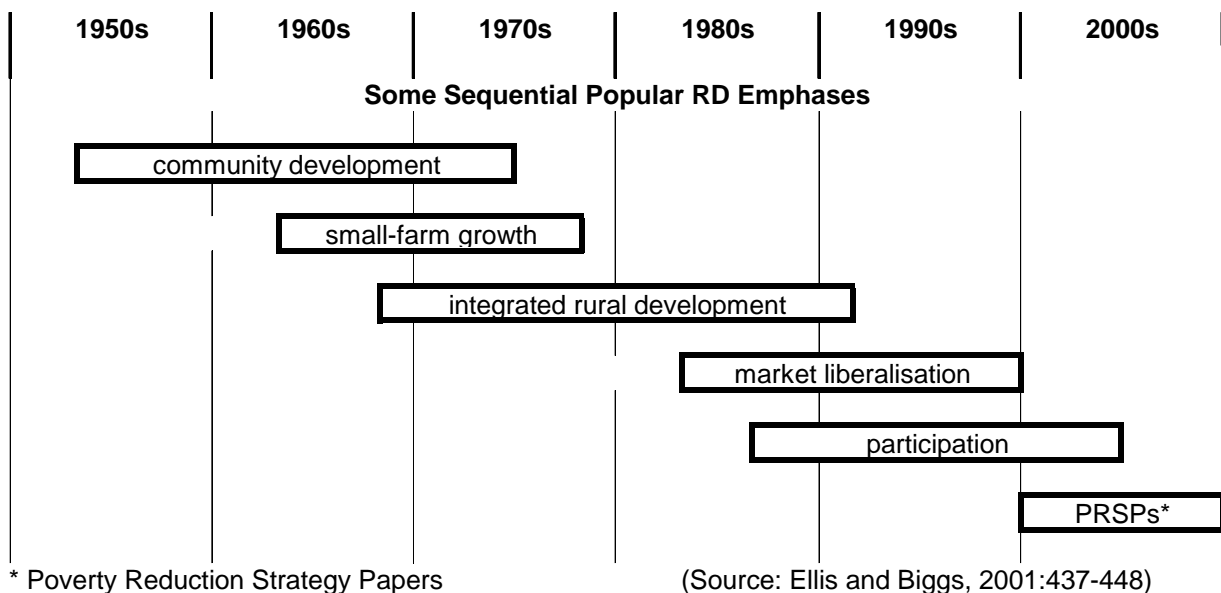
| 1950s | 1960s | 1970s | 1980s | 1990s | 2000s |
|---|---|---|---|---|---|

Some Sequential Popular RD Emphases

community development

small-farm growth

integrated rural development

market liberalisation

participation

PRSPs*

* Poverty Reduction Strategy Papers

(Source: Ellis and Biggs, 2001:437-448)